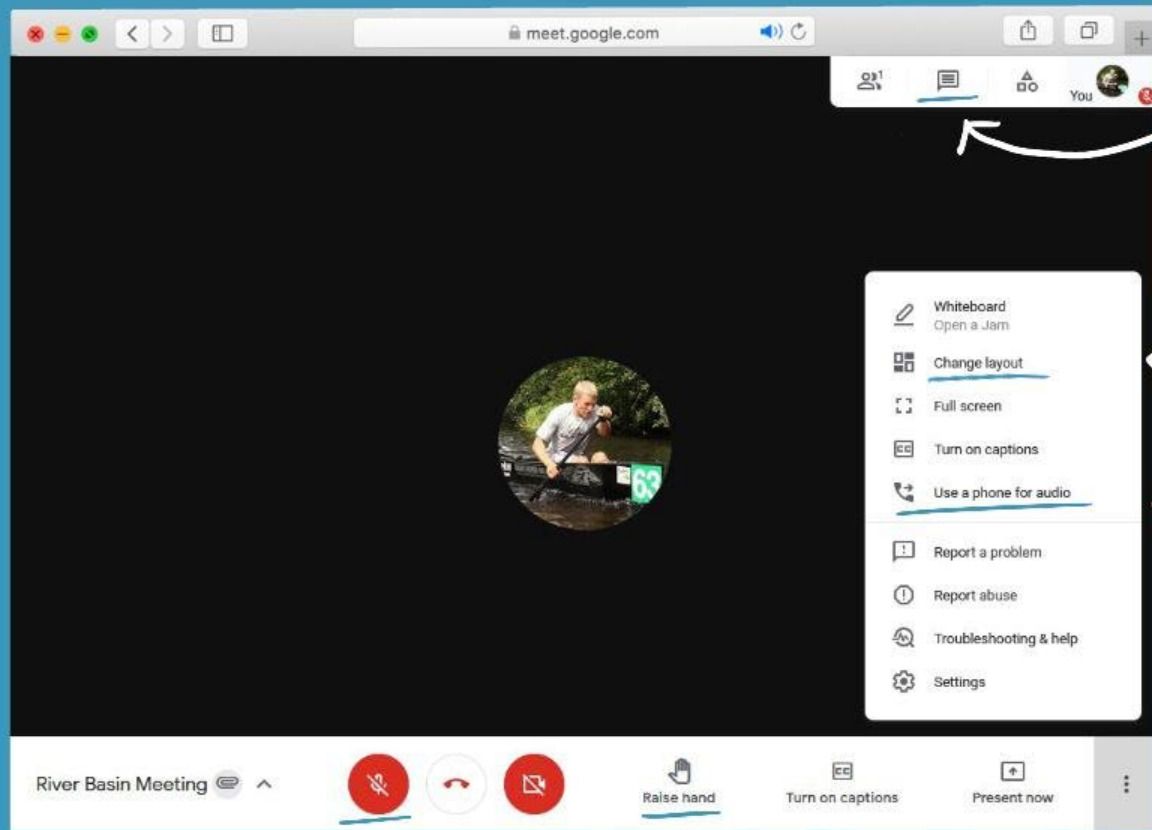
meet.google.com

1

You

Whiteboard
Open a Jam

Change layout

Full screen

Turn on captions

Use a phone for audio

Report a problem

Report abuse

Troubleshooting & help

Settings

63

River Basin Meeting

Raise hand

Turn on captions

Present now